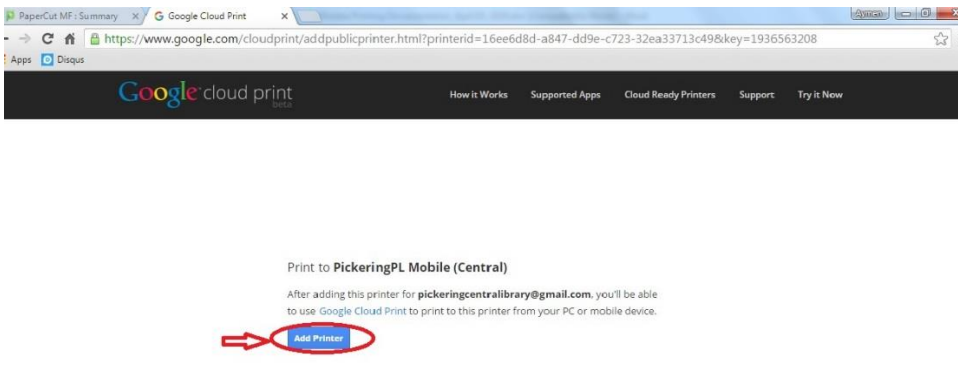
PaperCut MF : Summary
Google Cloud Print
Aymen
https://www.google.com/cloudprint/addpublicprinter.html?printerid=16ee6d8d-a847-dd9e-c723-32ea33713c49&key=1936563208
Apps
Disqus
Google cloud print beta
How it Works
Supported Apps
Cloud Ready Printers
Support
Try it Now

Print to PickeringPL Mobile (Central)

After adding this printer for pickeringcentralibrary@gmail.com, you'll be able to use Google Cloud Print to print to this printer from your PC or mobile device.

Add Printer